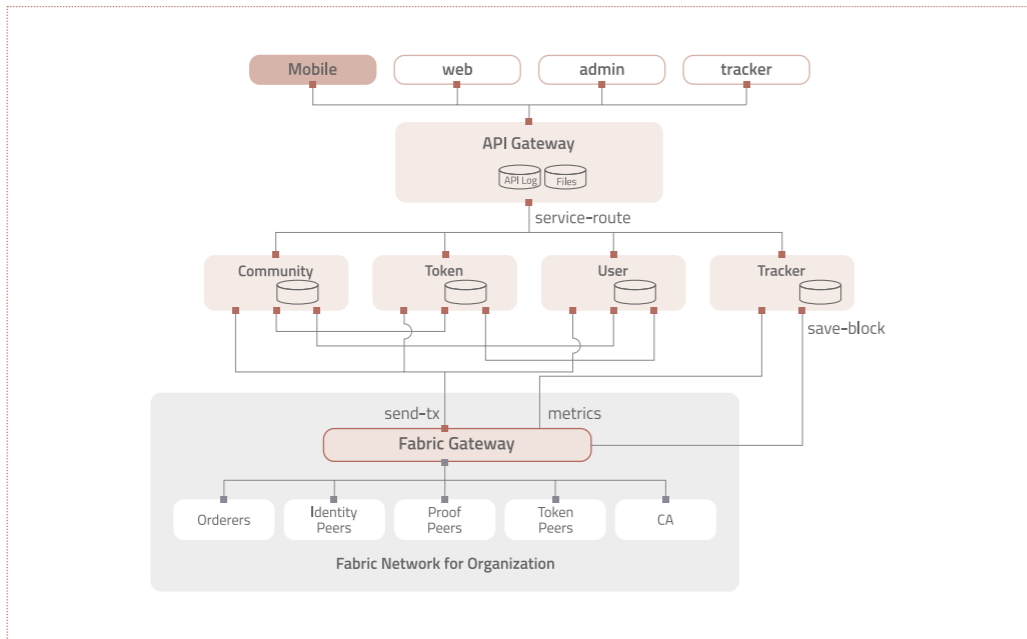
Mobile
web
admin
tracker

API Gateway
API Log
Files

service-route

Community
Token
User
Tracker

save-block

send-tx
metrics

Fabric Gateway

Orderers
Identity Peers
Proof Peers
Token Peers
CA

Fabric Network for Organization